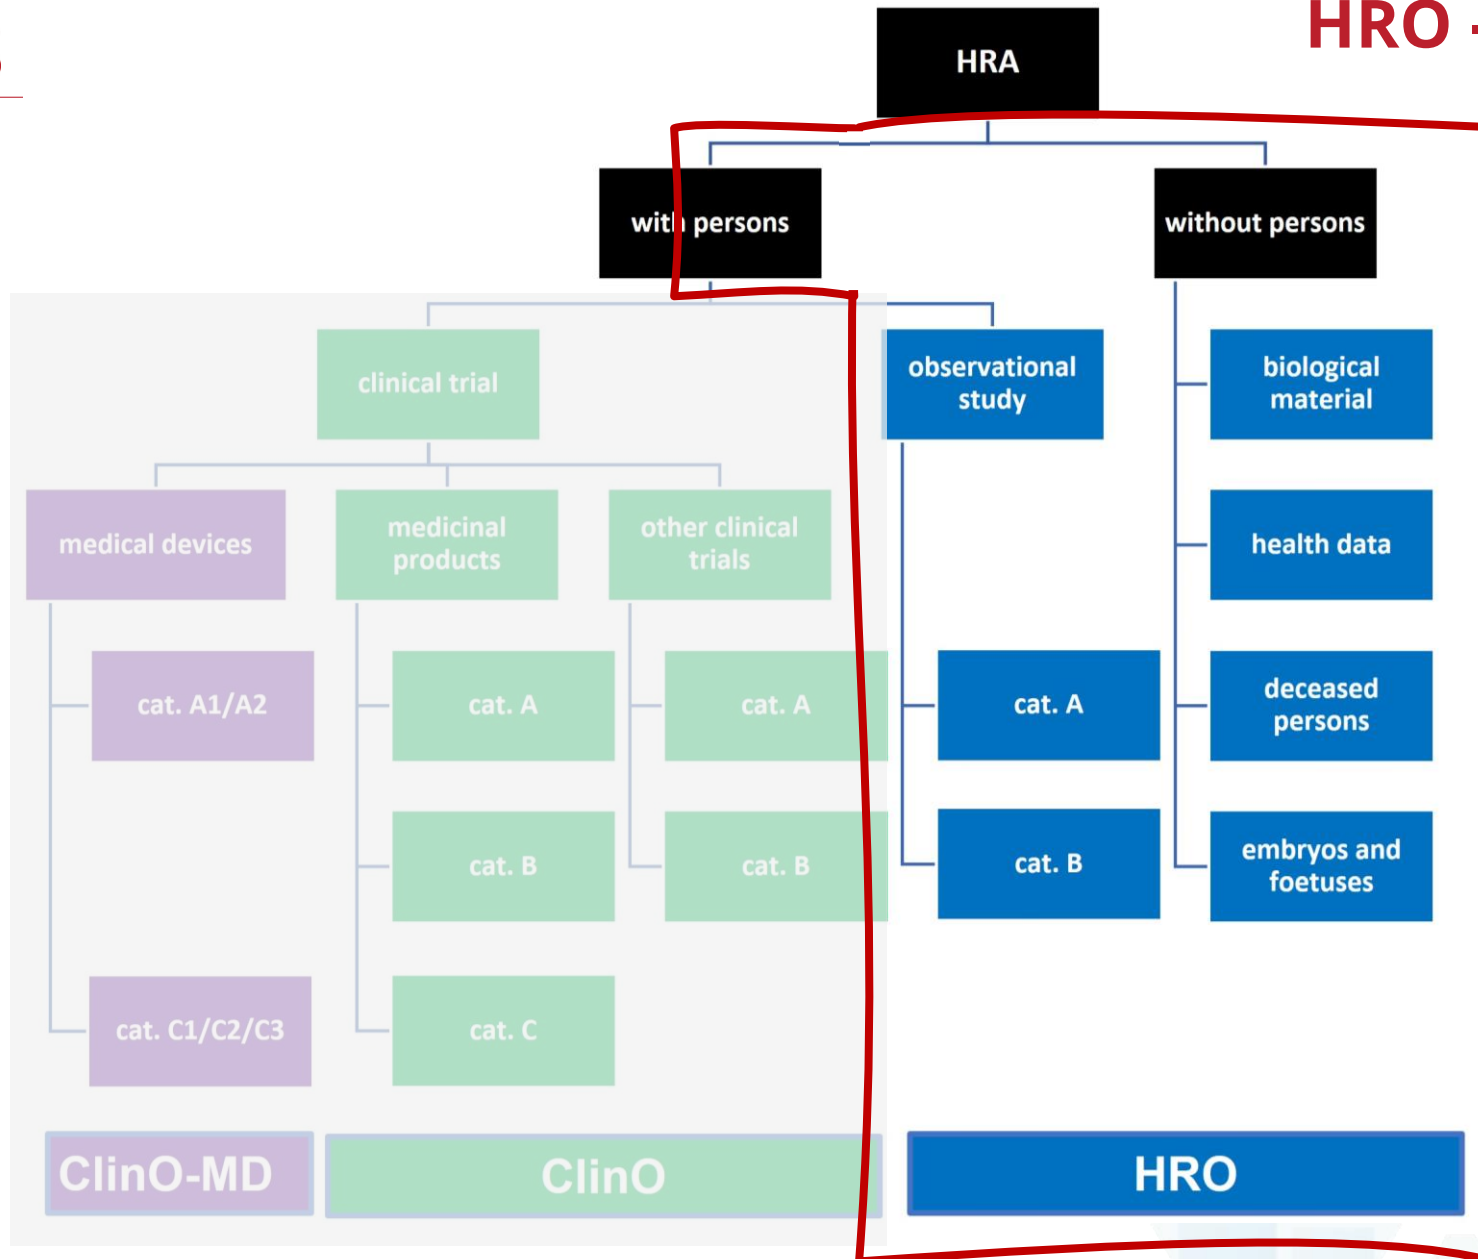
HRO -

HRA

with persons

without persons

clinical trial

observational study

biological material

medical devices

medicinal products

other clinical trials

health data

cat. A1/A2

cat. A

cat. A

cat. A

deceased persons

cat. B

cat. B

cat. B

embryos and foetuses

cat. C1/C2/C3

cat. C

ClinO-MD

ClinO

HRO